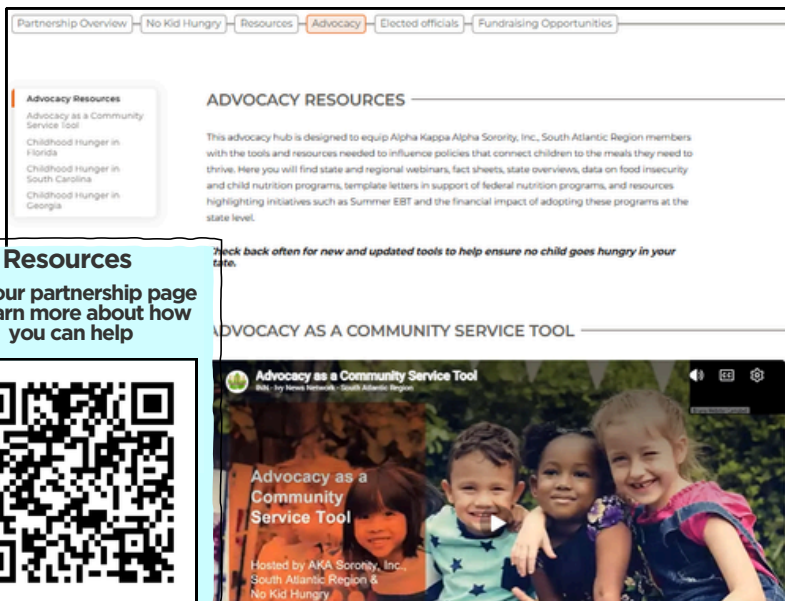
Partnership Overview No Kid Hungry Resources Advocacy Elected officials Fundraising Opportunities

Advocacy Resources
Advocacy as a Community Service Tool
Childhood Hunger in Florida
Childhood Hunger in South Carolina
Childhood Hunger in Georgia

ADVOCACY RESOURCES

This advocacy hub is designed to equip Alpha Kappa Alpha Sorority, Inc., South Atlantic Region members with the tools and resources needed to influence policies that connect children to the meals they need to thrive. Here you will find state and regional webinars, fact sheets, state overviews, data on food insecurity and child nutrition programs, template letters in support of federal nutrition programs, and resources highlighting initiatives such as Summer EBT and the financial impact of adopting these programs at the state level.

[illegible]heck back often for new and updated tools to help ensure no child goes hungry in your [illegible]tate.

Resources
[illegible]our partnership page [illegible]arn more about how you can help

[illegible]DVOCACY AS A COMMUNITY SERVICE TOOL

Advocacy as a Community Service Tool
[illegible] - Ivy News Network - South Atlantic Region

Advocacy as a Community Service Tool

Hosted by AKA Sorority, Inc., South Atlantic Region & No Kid Hungry